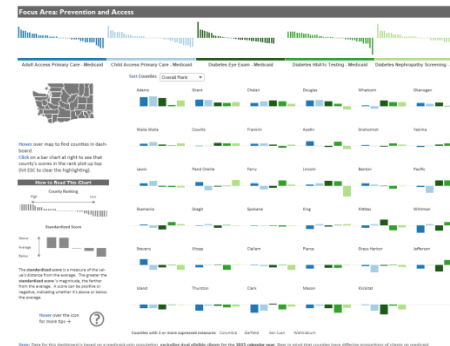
Focus Area: Prevention and Access

Adult Access Primary Care - Medicaid
Child Access Primary Care - Medicaid
Diabetes Eye Exam - Medicaid
Diabetes HbA1c Testing - Medicaid
Diabetes Nephropathy Screening - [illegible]

Sort Counties: Overall Rank

Hover over map to find counties in dashboard.
Click on a bar chart at right to see that county's scores in the rank plot up top (hit ESC to clear the highlighting).

How to Read This Chart

County Ranking
High
Low

Standardized Score
Above
Average
Below

The standardized score is a measure of the value's distance from the average. The greater the standardized score's magnitude, the farther from the average. A score can be positive or negative, indicating whether it's above or below the average.

Hover over the icon for more tips →

Adams
Grant
Chelan
Douglas
Whatcom
Okanogan
Walla Walla
Cowlitz
Franklin
Asotin
Snohomish
Yakima
Lewis
Pend Oreille
Ferry
Lincoln
Benton
Pacific
Skamania
Skagit
Spokane
King
Kittitas
Whitman
Stevens
Kitsap
Clallam
Pierce
Grays Harbor
Jefferson
Island
Thurston
Clark
Mason
Klickitat

Counties with 3 or more suppressed measures: Columbia Garfield San Juan Wahkiakum

Note: Data for this dashboard is based on a medicaid-only population, excluding dual eligible clients for the 2015 calendar year. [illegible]